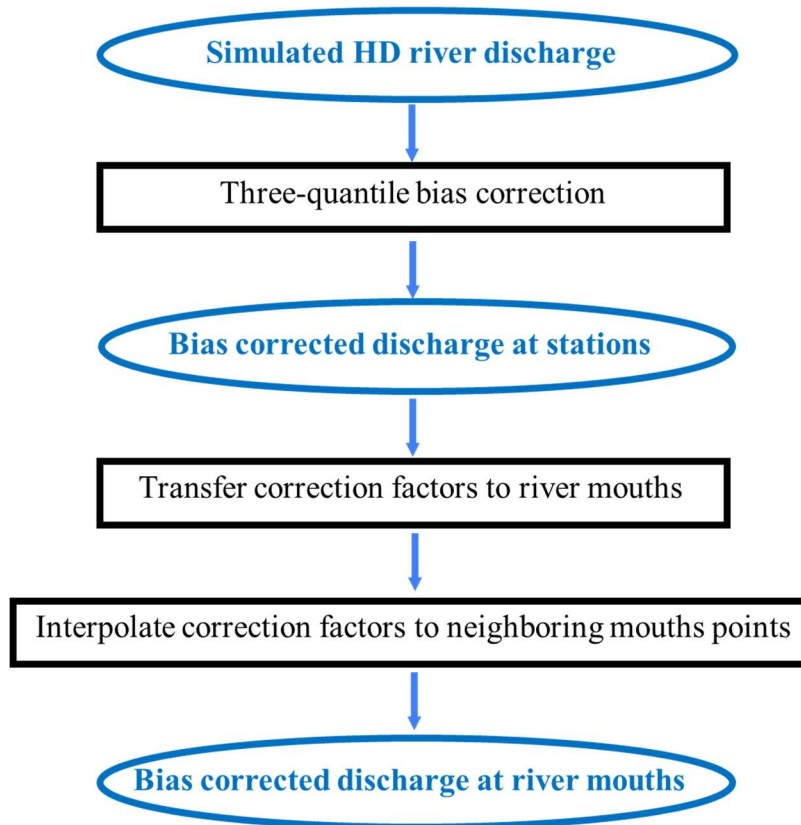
Simulated HD river discharge

Three-quantile bias correction

Bias corrected discharge at stations

Transfer correction factors to river mouths

Interpolate correction factors to neighboring mouths points

Bias corrected discharge at river mouths